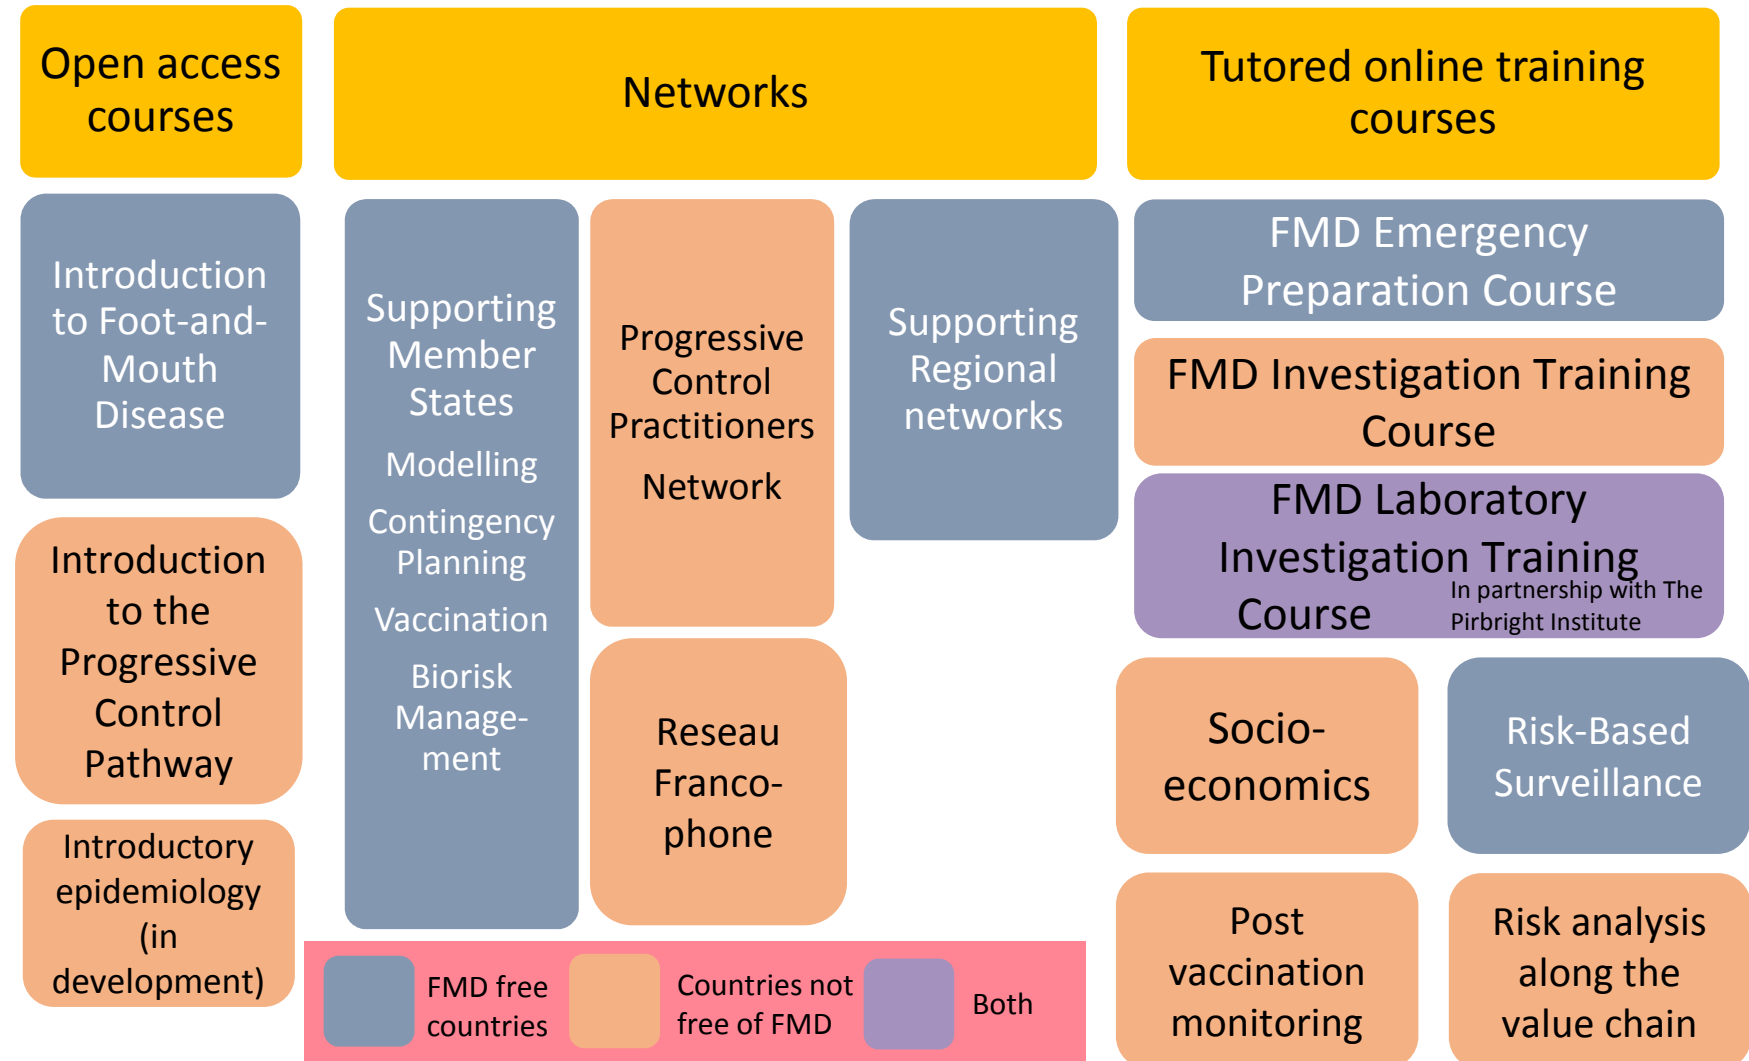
Open access courses

Networks

Tutored online training courses

Introduction to Foot-and-Mouth Disease

Introduction to the Progressive Control Pathway

Introductory epidemiology (in development)

Supporting Member States

Modelling

Contingency Planning

Vaccination

Biorisk Management

Progressive Control Practitioners Network

Reseau Francophone

Supporting Regional networks

FMD Emergency Preparation Course

FMD Investigation Training Course

FMD Laboratory Investigation Training Course

In partnership with The Pirbright Institute

Socio-economics

Risk-Based Surveillance

Post vaccination monitoring

Risk analysis along the value chain

FMD free countries

Countries not free of FMD

Both